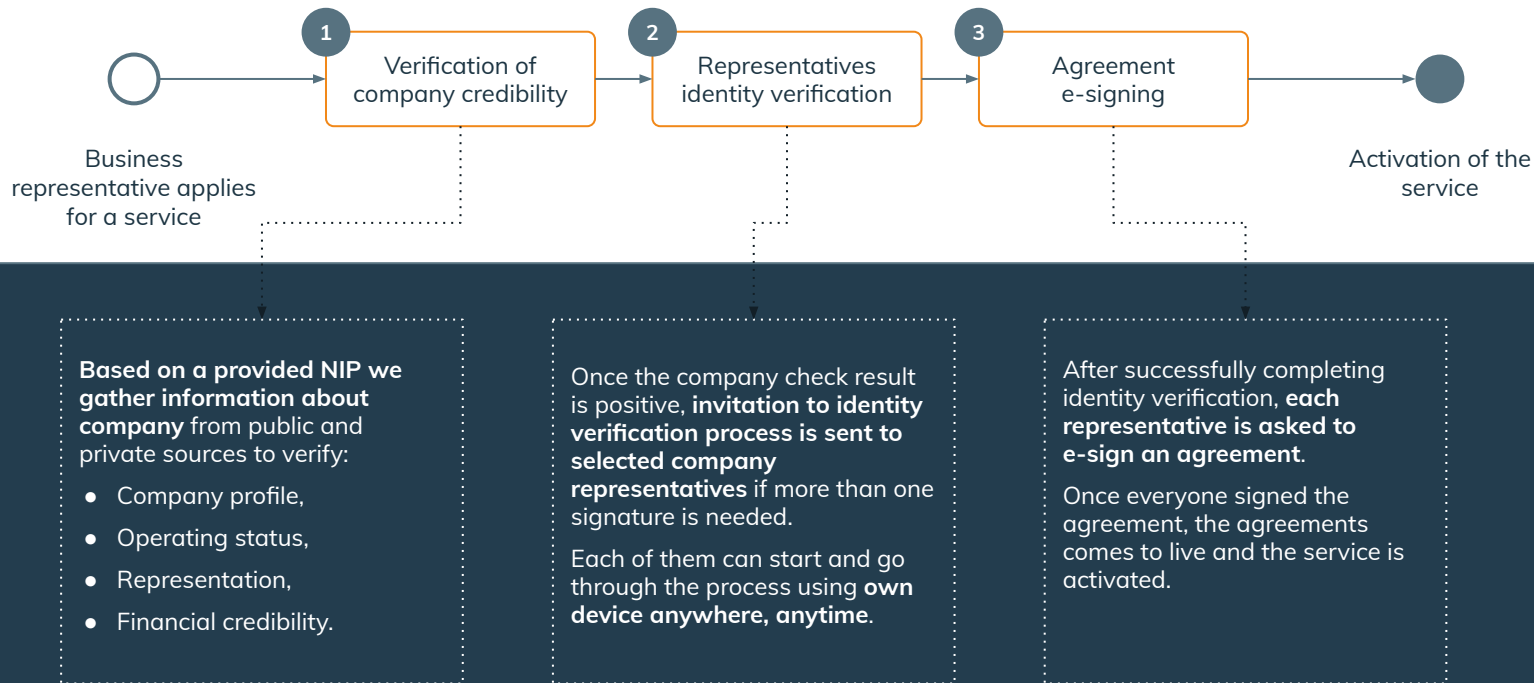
1
Verification of company credibility

2
Representatives identity verification

3
Agreement e-signing

Business representative applies for a service

Activation of the service

Based on a provided NIP we gather information about company from public and private sources to verify:

- Company profile,
- Operating status,
- Representation,
- Financial credibility.

Once the company check result is positive, invitation to identity verification process is sent to selected company representatives if more than one signature is needed.

Each of them can start and go through the process using own device anywhere, anytime.

After successfully completing identity verification, each representative is asked to e-sign an agreement.

Once everyone signed the agreement, the agreements comes to live and the service is activated.